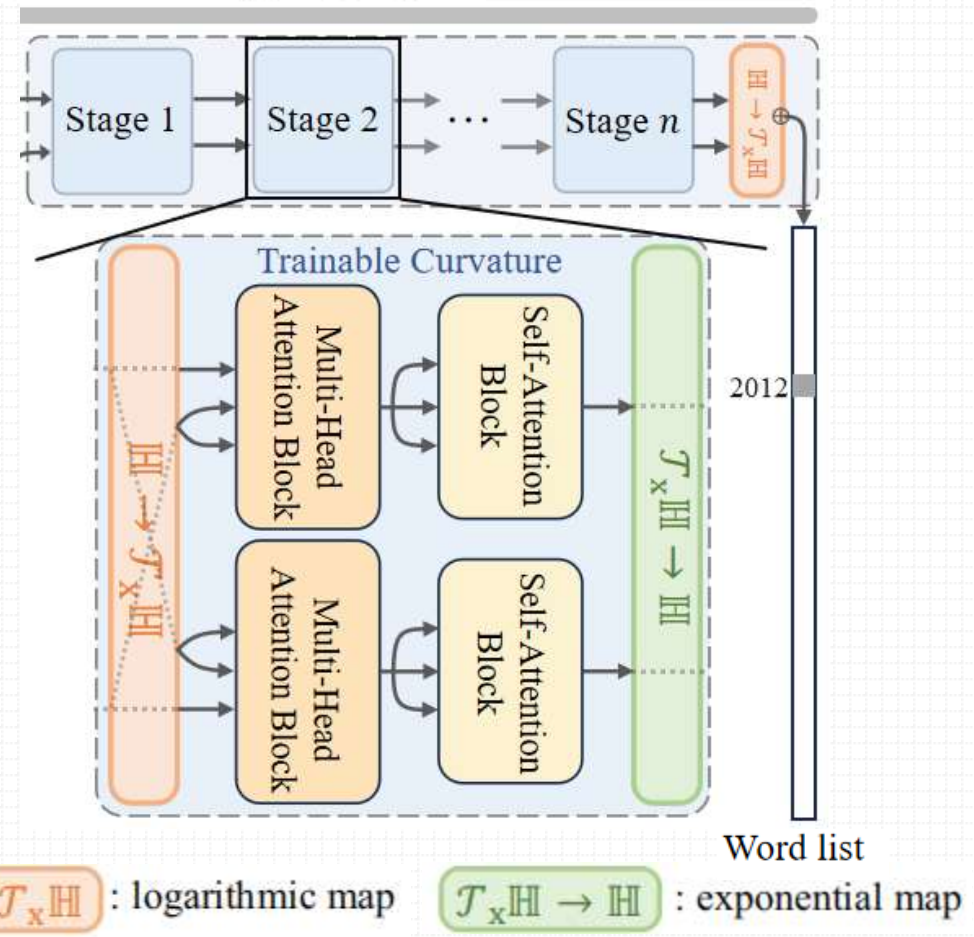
Stage 1

Stage 2

$\cdots$

Stage $n$

$\mathbb{H} \rightarrow \mathcal{T}_x\mathbb{H}$

Trainable Curvature

$\mathbb{H} \rightarrow \mathcal{T}_x\mathbb{H}$

Multi-Head Attention Block

Self-Attention Block

Multi-Head Attention Block

Self-Attention Block

$\mathcal{T}_x\mathbb{H} \rightarrow \mathbb{H}$

2012

Word list

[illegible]$\mathcal{T}_x\mathbb{H}$ : logarithmic map

$\mathcal{T}_x\mathbb{H} \rightarrow \mathbb{H}$ : exponential map